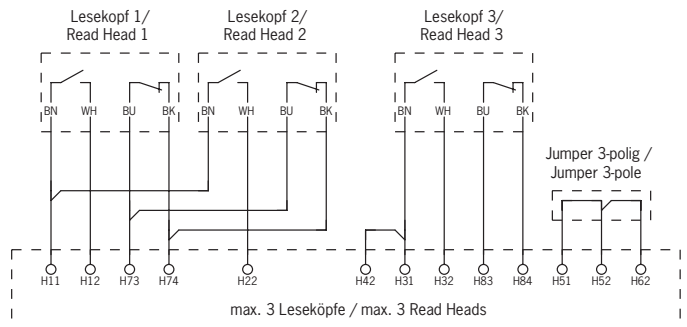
Lesekopf 1/
Read Head 1

Lesekopf 2/
Read Head 2

Lesekopf 3/
Read Head 3

BN WH BU BK
BN WH BU BK
BN WH BU BK

Jumper 3-polig /
Jumper 3-pole

H11 H12 H73 H74 H22 H42 H31 H32 H83 H84 H51 H52 H62

max. 3 Leseköpfe / max. 3 Read Heads